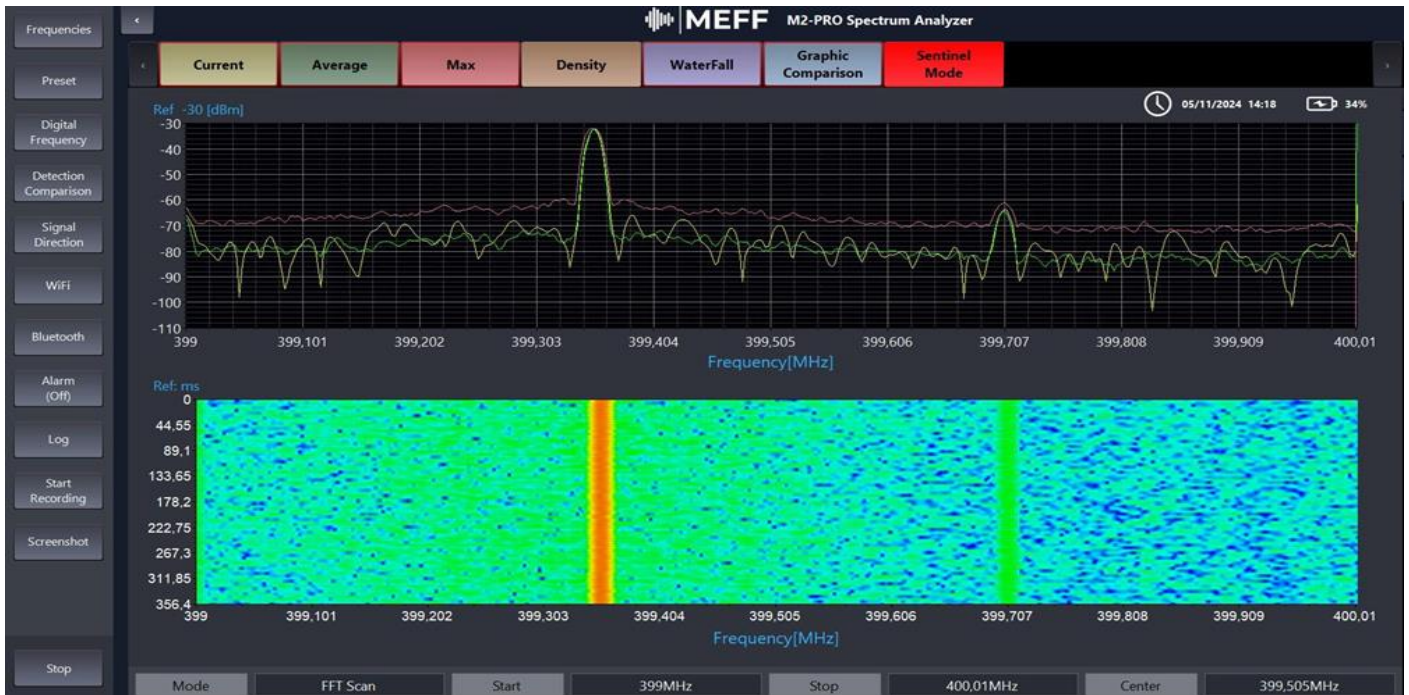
Frequencies

Preset

Digital Frequency

Detection Comparison

Signal Direction

WiFi

Bluetooth

Alarm (Off)

Log

Start Recording

Screenshot

Stop

MEFF M2-PRO Spectrum Analyzer

Current | Average | Max | Density | WaterFall | Graphic Comparison | Sentinel Mode

Ref -30 [dBm]

05/11/2024 14:18

34%

-30
-40
-50
-60
-70
-80
-90
-100
-110

399 | 399,101 | 399,202 | 399,303 | 399,404 | 399,505 | 399,606 | 399,707 | 399,808 | 399,909 | 400,01

Frequency[MHz]

Ref: ms

0
44,55
89,1
133,65
178,2
222,75
267,3
311,85
356,4

399 | 399,101 | 399,202 | 399,303 | 399,404 | 399,505 | 399,606 | 399,707 | 399,808 | 399,909 | 400,01

Frequency[MHz]

Mode | FFT Scan | Start | 399MHz | Stop | 400,01MHz | Center | 399,505MHz